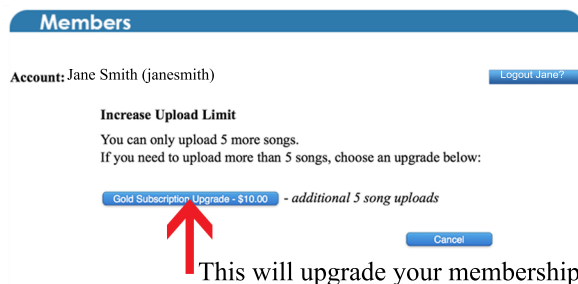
Members

Account: Jane Smith (janesmith)

Logout Jane?

Increase Upload Limit

You can only upload 5 more songs.
If you need to upload more than 5 songs, choose an upgrade below:

Gold Subscription Upgrade - $10.00 - additional 5 song uploads

Cancel

This will upgrade your membership